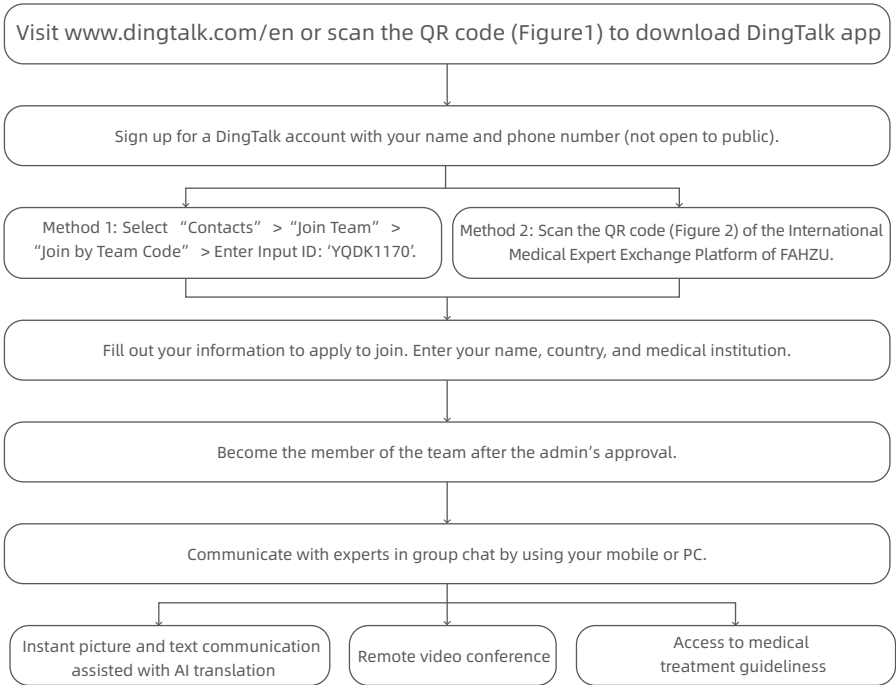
Visit www.dingtalk.com/en or scan the QR code (Figure1) to download DingTalk app

Sign up for a DingTalk account with your name and phone number (not open to public).

Method 1: Select "Contacts" > "Join Team" > "Join by Team Code" > Enter Input ID: 'YQDK1170'.

Method 2: Scan the QR code (Figure 2) of the International Medical Expert Exchange Platform of FAHZU.

Fill out your information to apply to join. Enter your name, country, and medical institution.

Become the member of the team after the admin's approval.

Communicate with experts in group chat by using your mobile or PC.

Instant picture and text communication assisted with AI translation

Remote video conference

Access to medical treatment guideliness